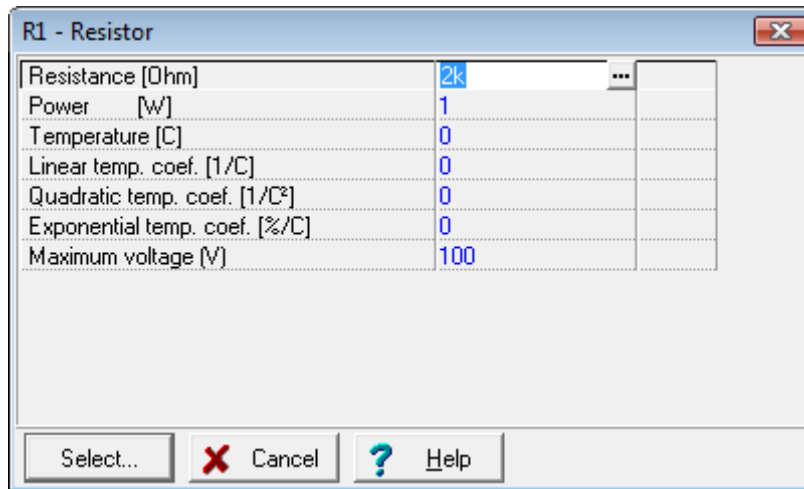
R1 - Resistor

| | | |
|---|---|---|
| Resistance [Ohm] | 2k ... | |
| Power [W] | 1 | |
| Temperature [C] | 0 | |
| Linear temp. coef. [1/C] | 0 | |
| Quadratic temp. coef. [1/C²] | 0 | |
| Exponential temp. coef. [%/C] | 0 | |
| Maximum voltage [V] | 100 | |

Select... Cancel Help